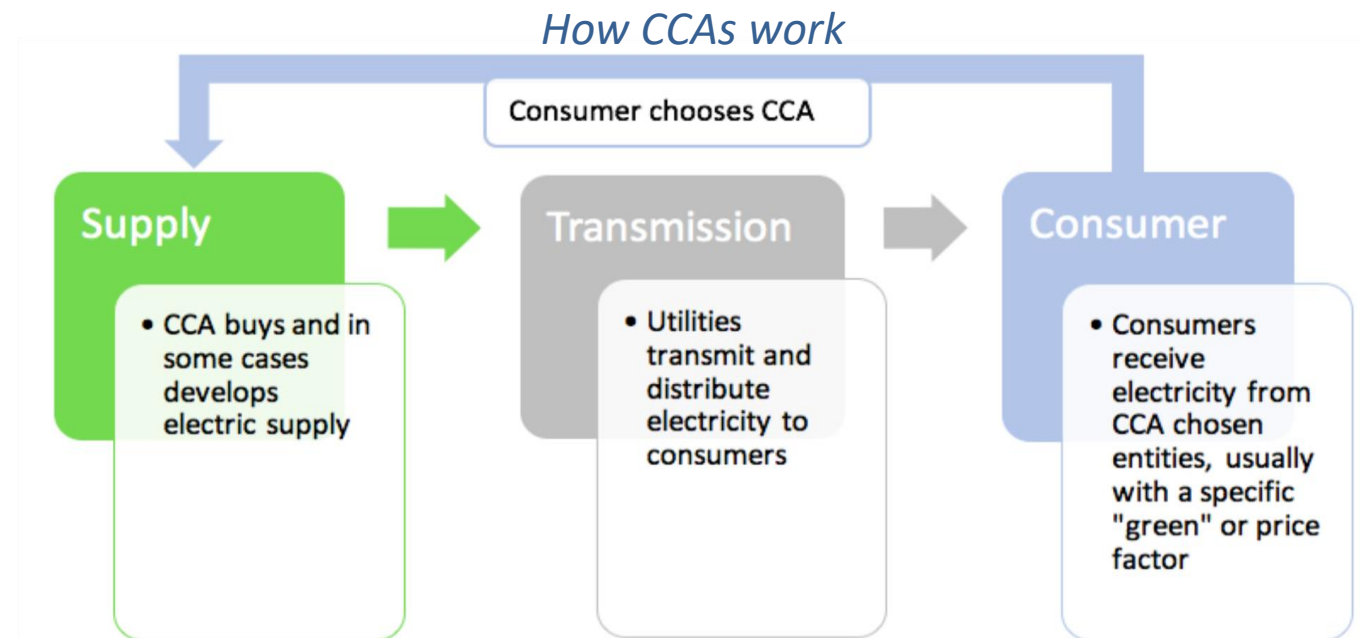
How CCAs work

Consumer chooses CCA

Supply

• CCA buys and in some cases develops electric supply

Transmission

• Utilities transmit and distribute electricity to consumers

Consumer

• Consumers receive electricity from CCA chosen entities, usually with a specific "green" or price factor